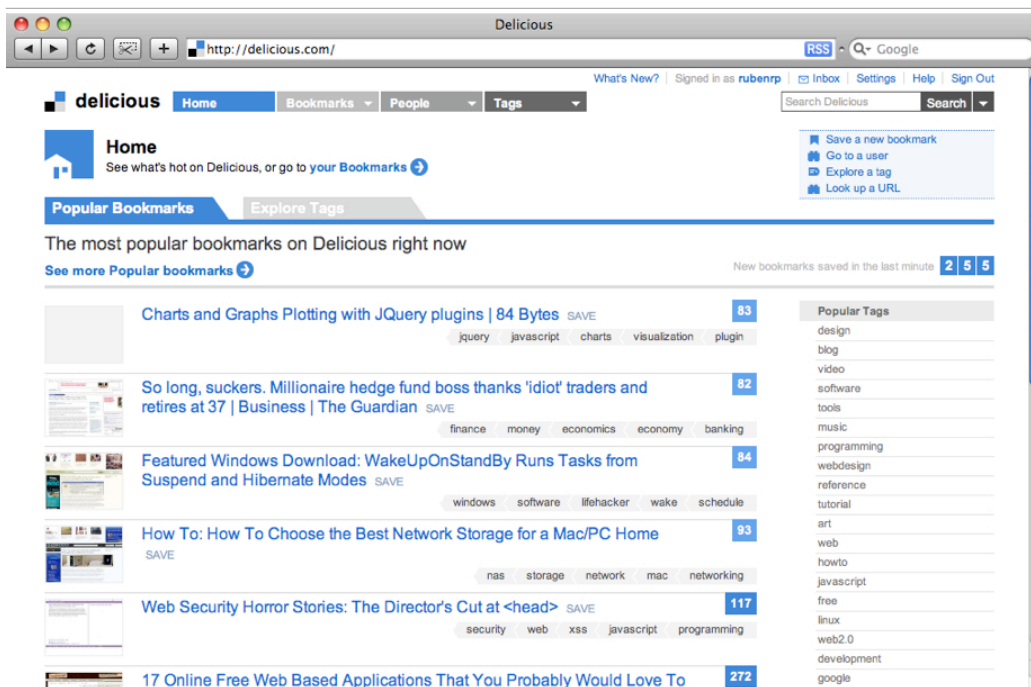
Delicious

http://delicious.com/

RSS Google

What's New? | Signed in as rubenrp | Inbox | Settings | Help | Sign Out

delicious Home Bookmarks People Tags

Search Delicious Search

Home
See what's hot on Delicious, or go to your Bookmarks

Save a new bookmark
Go to a user
Explore a tag
Look up a URL

Popular Bookmarks Explore Tags

The most popular bookmarks on Delicious right now

See more Popular bookmarks

New bookmarks saved in the last minute 2 5 5

Charts and Graphs Plotting with JQuery plugins | 84 Bytes SAVE 83
jquery javascript charts visualization plugin

So long, suckers. Millionaire hedge fund boss thanks 'idiot' traders and retires at 37 | Business | The Guardian SAVE 82
finance money economics economy banking

Featured Windows Download: WakeUpOnStandBy Runs Tasks from Suspend and Hibernate Modes SAVE 84
windows software lifehacker wake schedule

How To: How To Choose the Best Network Storage for a Mac/PC Home SAVE 93
nas storage network mac networking

Web Security Horror Stories: The Director's Cut at <head> SAVE 117
security web xss javascript programming

17 Online Free Web Based Applications That You Probably Would Love To 272

Popular Tags
design
blog
video
software
tools
music
programming
webdesign
reference
tutorial
art
web
howto
javascript
free
linux
web2.0
development
google